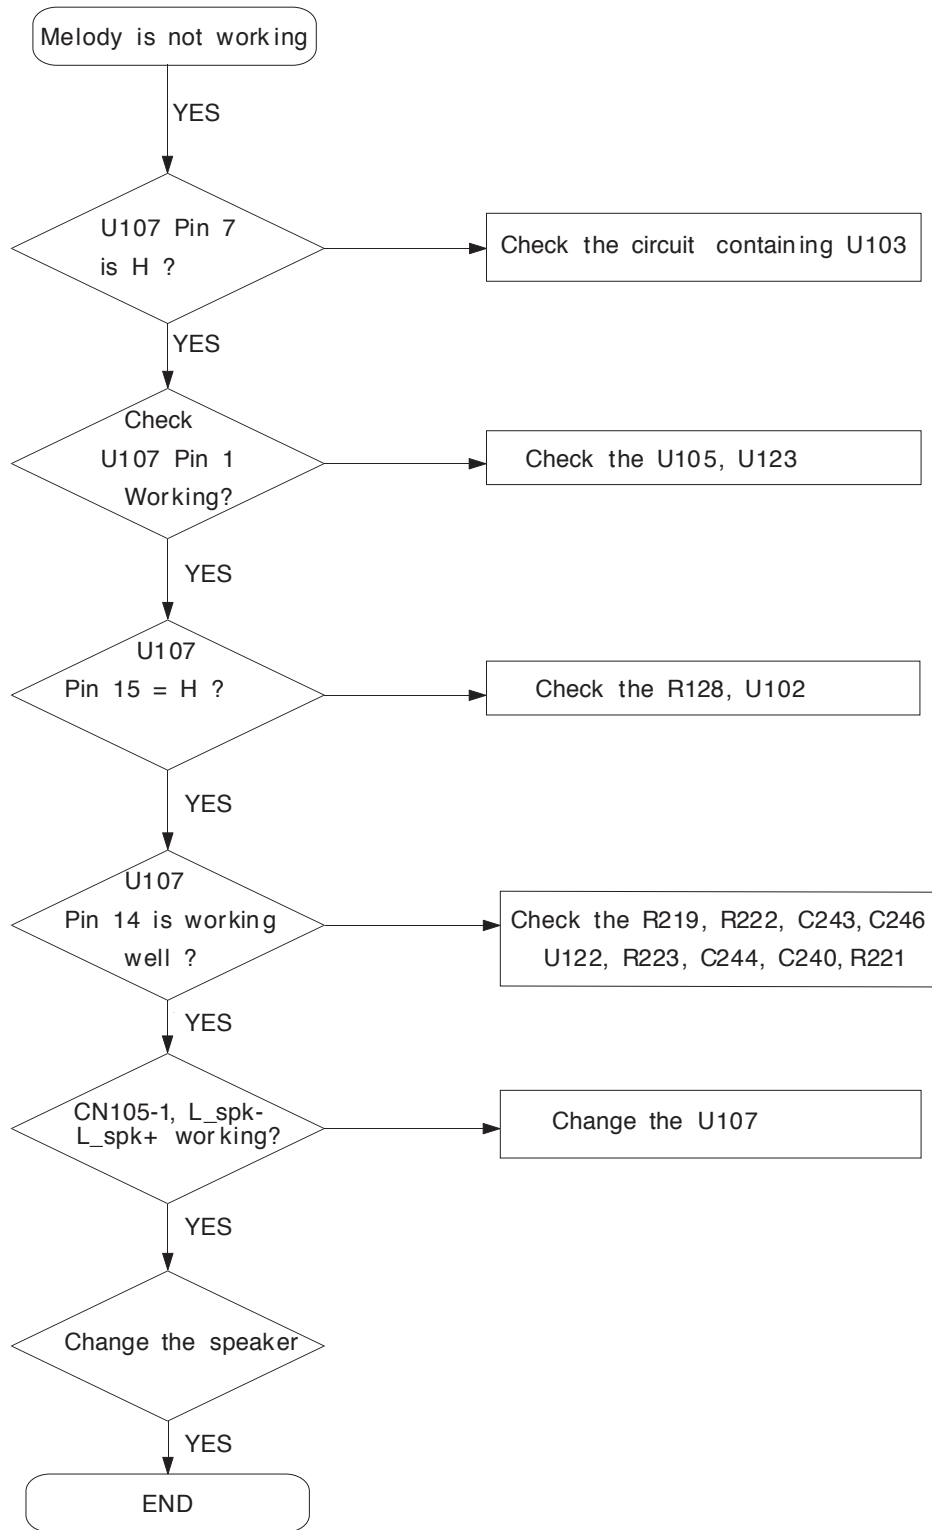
Melody is not working

YES

U107 Pin 7 is H ?

Check the circuit containing U103

YES

Check U107 Pin 1 Working?

Check the U105, U123

YES

U107 Pin 15 = H ?

Check the R128, U102

YES

U107 Pin 14 is working well ?

Check the R219, R222, C243, C246 U122, R223, C244, C240, R221

YES

CN105-1, L_spk- L_spk+ working?

Change the U107

YES

Change the speaker

YES

END